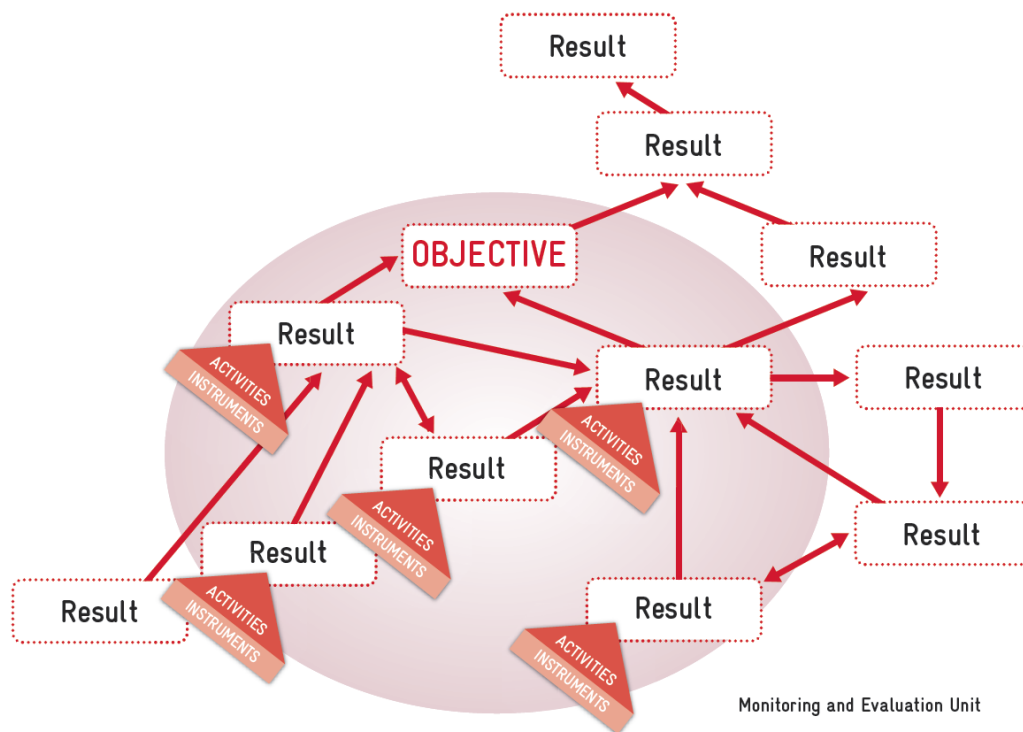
Result

Result

OBJECTIVE

Result

Result

ACTIVITIES
INSTRUMENTS

Result

Result

Result

ACTIVITIES
INSTRUMENTS

ACTIVITIES
INSTRUMENTS

Result

Result

Result

ACTIVITIES
INSTRUMENTS

Result

ACTIVITIES
INSTRUMENTS

Monitoring and Evaluation Unit